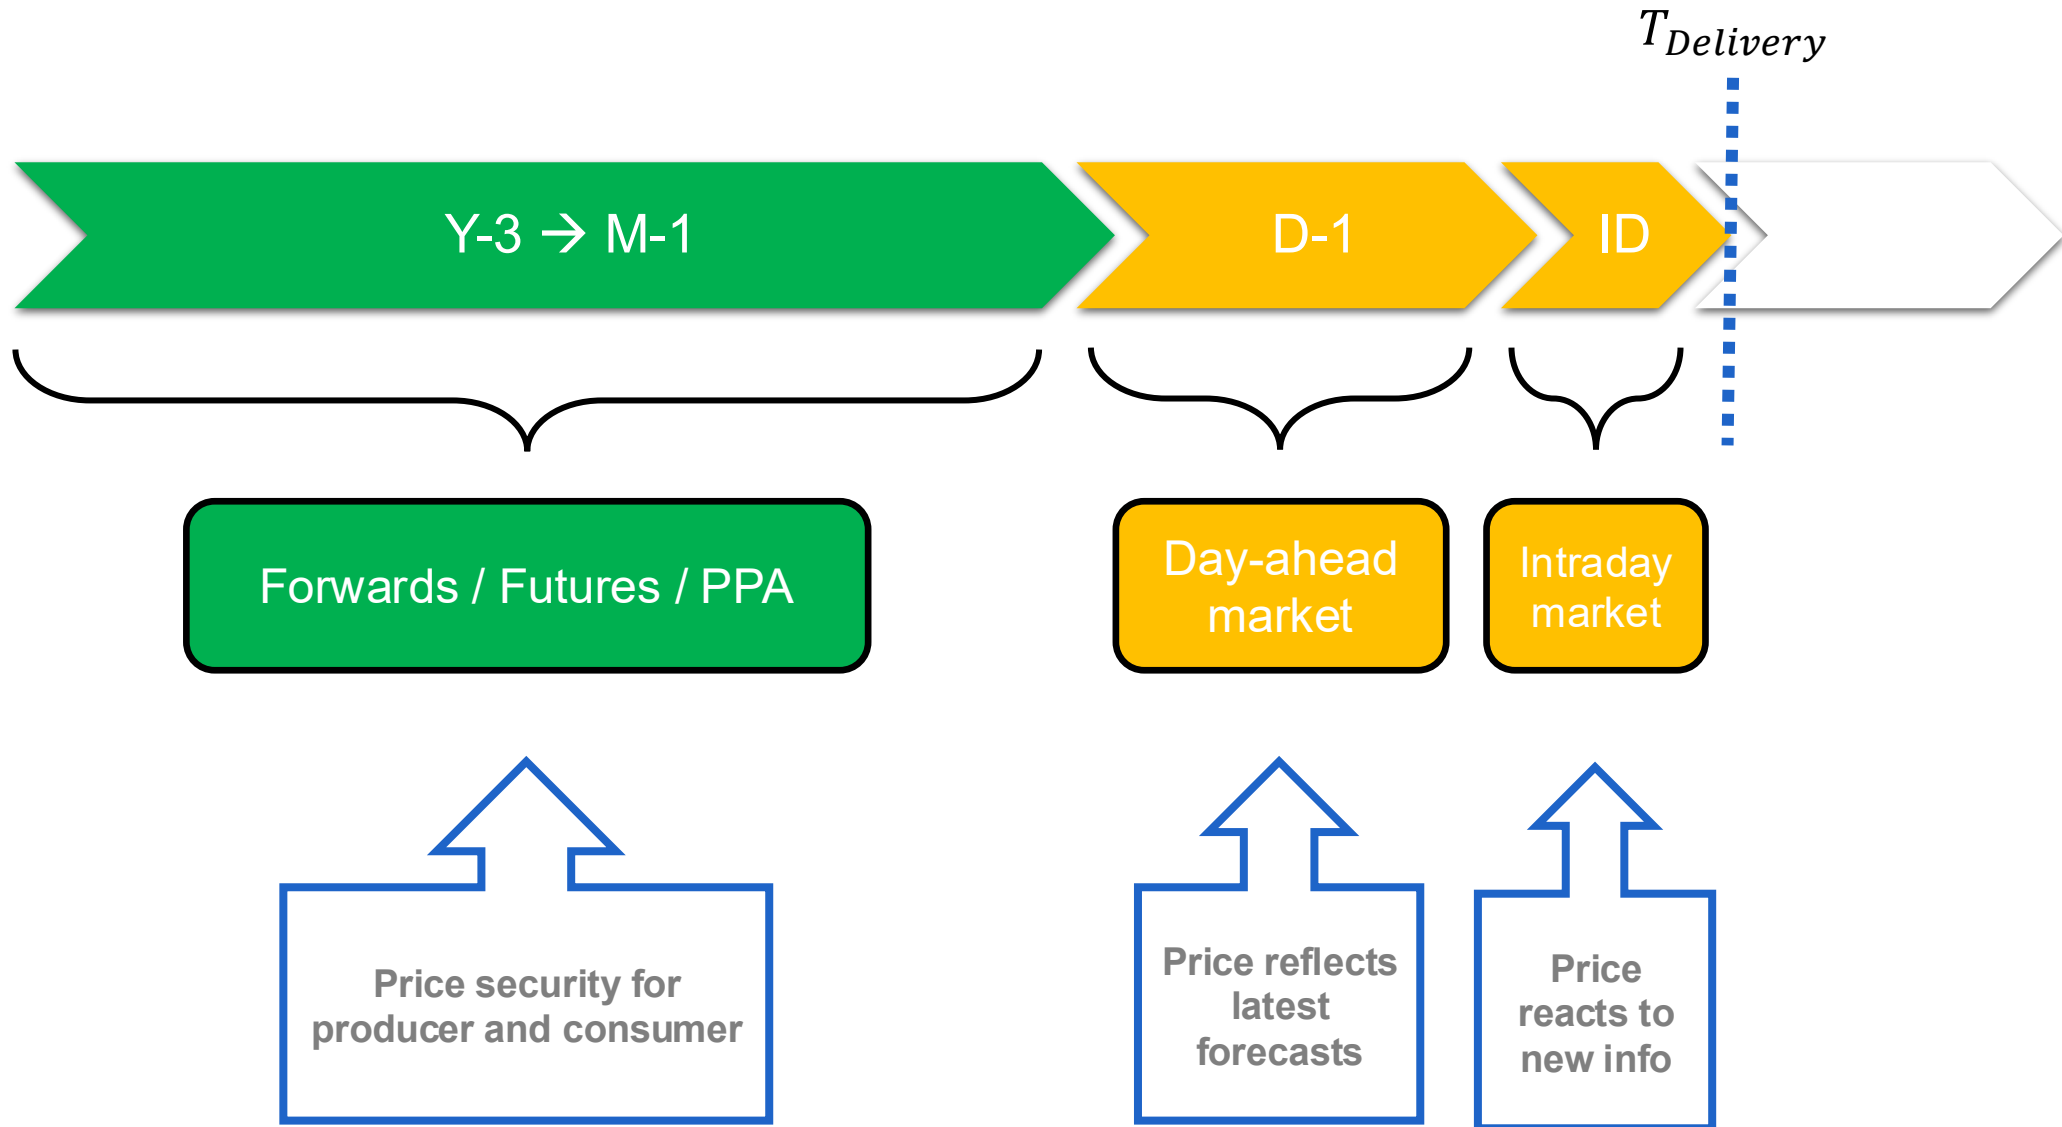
$T_{Delivery}$

Y-3 $\rightarrow$ M-1

D-1

ID

Forwards / Futures / PPA

Day-ahead market

Intraday market

Price security for producer and consumer

Price reflects latest forecasts

Price reacts to new info